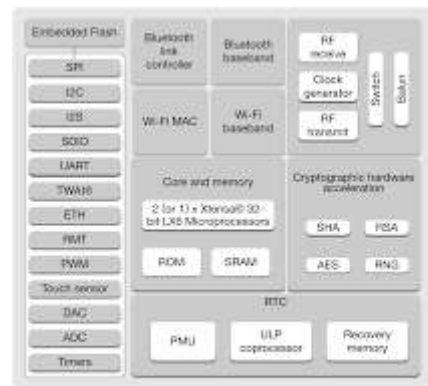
Embedded Flash

SPI
I2C
I2S
SDIO
UART
TWAI®
ETH
RMT
PWM
Touch sensor
DAC
ADC
Timers

Bluetooth link controller
Bluetooth baseband

RF receive
Clock generator
RF transmit
Switch
Balun

Wi-Fi MAC
Wi-Fi baseband

Core and memory
2 (or 1) x Xtensa® 32-bit LX6 Microprocessors
ROM
SRAM

Cryptographic hardware acceleration
SHA
RSA
AES
RNG

RTC
PMU
ULP coprocessor
Recovery memory